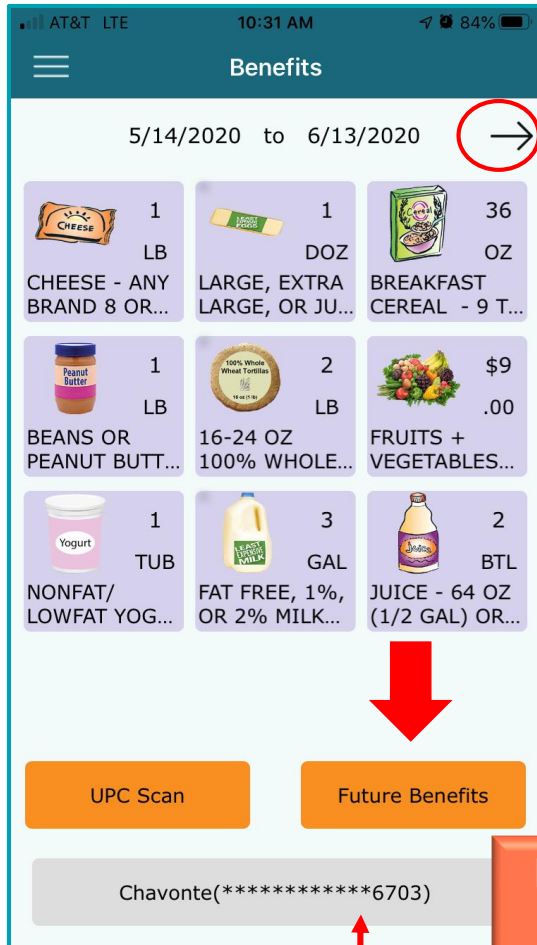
AT&T LTE 10:31 AM 84%

Benefits

5/14/2020 to 6/13/2020

CHEESE
1
LB
CHEESE - ANY BRAND 8 OR...

LEAST EXPENSIVE EGGS
1
DOZ
LARGE, EXTRA LARGE, OR JU...

36
OZ
BREAKFAST CEREAL - 9 T...

Peanut Butter
1
LB
BEANS OR PEANUT BUTT...

100% Whole Wheat Tortillas
16 oz (1 lb)
2
LB
16-24 OZ 100% WHOLE...

$9
.00
FRUITS + VEGETABLES...

Yogurt
1
TUB
NONFAT/ LOWFAT YOG...

LEAST EXPENSIVE MILK
3
GAL
FAT FREE, 1%, OR 2% MILK...

Juice
2
BTL
JUICE - 64 OZ (1/2 GAL) OR...

UPC Scan

Future Benefits

Chavonte(************6703)